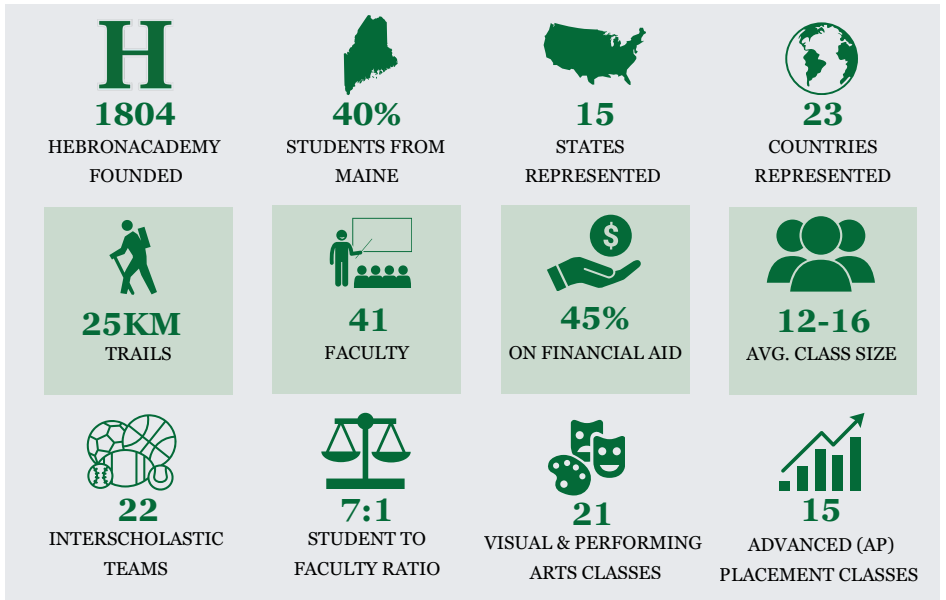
H
1804
HEBRONACADEMY FOUNDED

40%
STUDENTS FROM MAINE

15
STATES REPRESENTED

23
COUNTRIES REPRESENTED

25KM
TRAILS

41
FACULTY

$
45%
ON FINANCIAL AID

12-16
AVG. CLASS SIZE

22
INTERSCHOLASTIC TEAMS

7:1
STUDENT TO FACULTY RATIO

21
VISUAL & PERFORMING ARTS CLASSES

15
ADVANCED (AP) PLACEMENT CLASSES